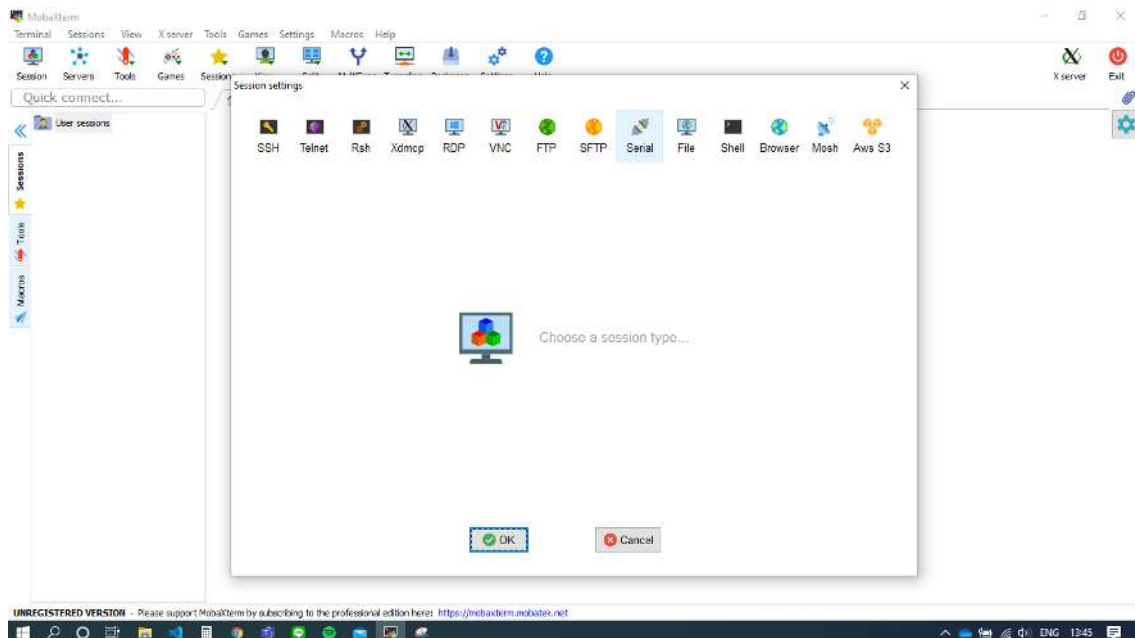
MobaXterm

Terminal Sessions View X server Tools Games Settings Macros Help

Session Servers Tools Games Session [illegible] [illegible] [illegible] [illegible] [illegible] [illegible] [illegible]

X server Exit

Quick connect...

User sessions

Sessions

Tools

Macros

Session settings

SSH Telnet Rsh Xdmcp RDP VNC FTP SFTP Serial File Shell Browser Mosh Aws S3

Choose a session type...

OK

Cancel

UNREGISTERED VERSION - Please support MobaXterm by subscribing to the professional edition here: https://mobaxterm.mobatek.net

ENG 13:45